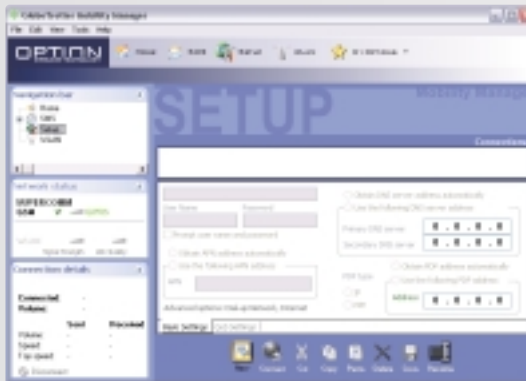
GlobeTrotter Mobility Manager
File Edit View Tools Help
OPTION
SETUP
Navigation bar
Home
SMS
Setup
Network status
SUPERCOMM
GSM
Connection details
Connected
Volume
Sent
Received
Volume
Speed
Top speed
User Name
Password
Obtain DNS server address automatically
Use the following DNS server address
Primary DNS server
Secondary DNS server
0 . 0 . 0 . 0
0 . 0 . 0 . 0
Obtain APN address automatically
Use the following APN address
APN
PDP type
Obtain PDP address automatically
Use the following PDP address
IP
Address
0 . 0 . 0 . 0
Main Settings
New
Connect
Cut
Copy
Paste
Delete
Save
Favorite